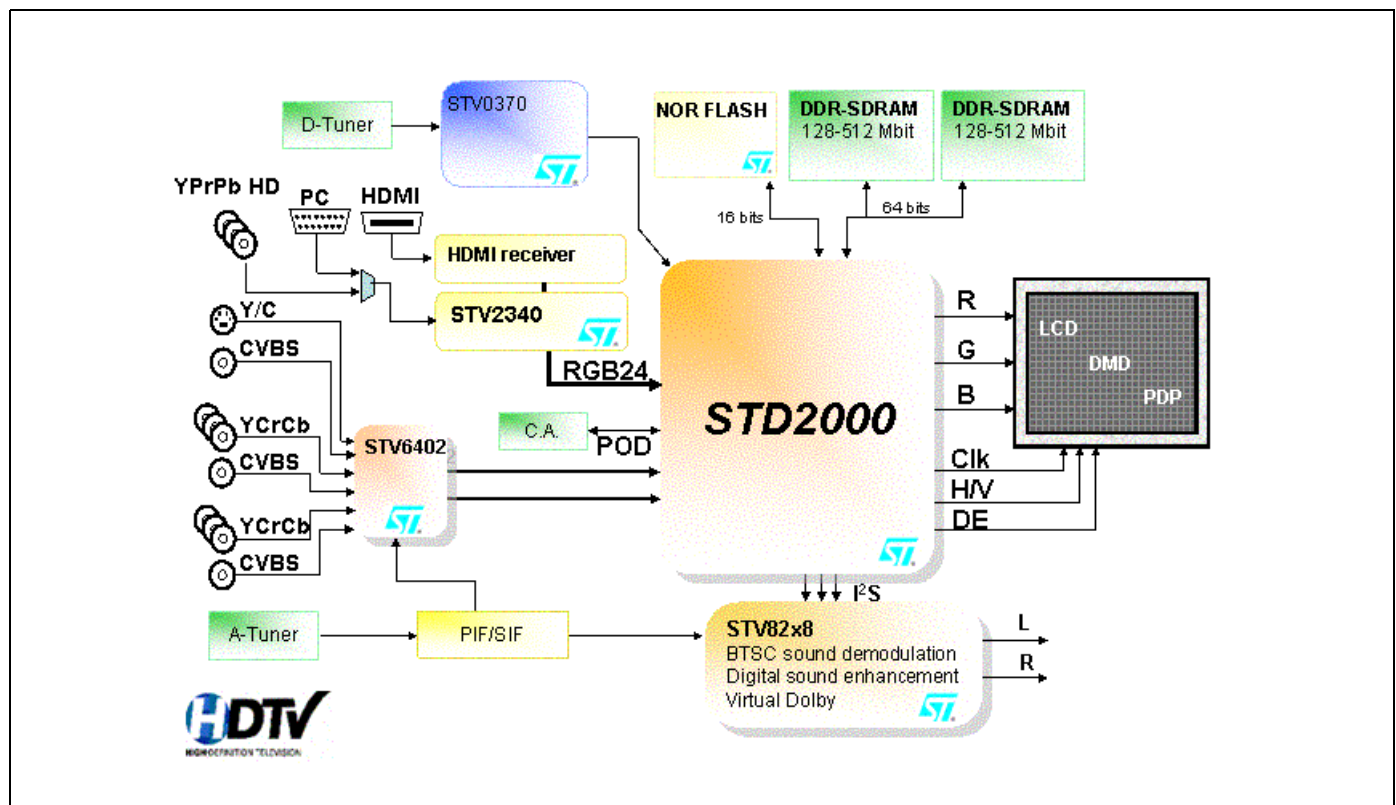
D-Tuner

STV0370

NOR FLASH

DDR-SDRAM
128-512 Mbit

DDR-SDRAM
128-512 Mbit

16 bits

64 bits

YPrPb HD

PC

HDMI

HDMI receiver

STV2340

RGB24

Y/C

CVBS

YCrCb

CVBS

YCrCb

CVBS

STV6402

C.A.

POD

STD2000

R

G

B

Clk

H/V

DE

LCD

DMD

PDP

$I^2S$

A-Tuner

PIF/SIF

STV82x8
BTSC sound demodulation
Digital sound enhancement
Virtual Dolby

L

R

HDTV
HIGH DEFINITION TELEVISION